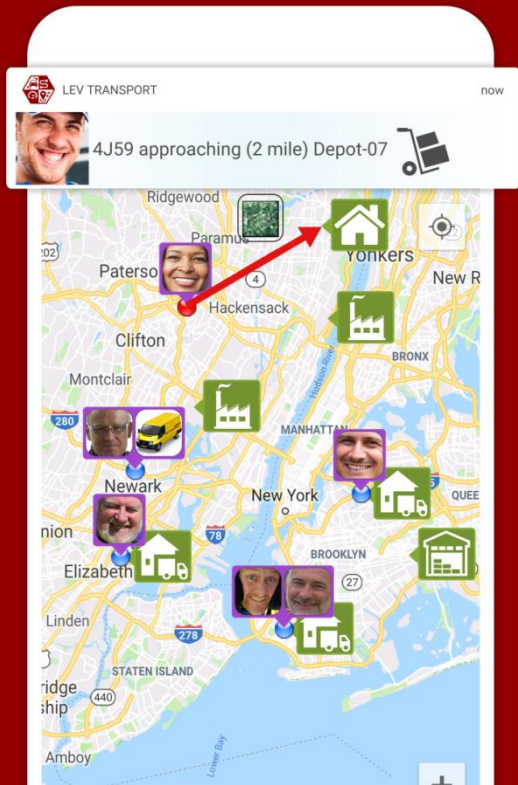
LEV TRANSPORT

now

4J59 approaching (2 mile) Depot-07

Ridgewood

Paramus

Yonkers

New R

Paterson

4

Hackensack

Clifton

BRONX

Montclair

280

MANHATTAN

Newark

New York

QUEE

78

BROOKLYN

Elizabeth

27

Linden

278

STATEN ISLAND

ridge

ship

440

Lower Bay

Amboy

+